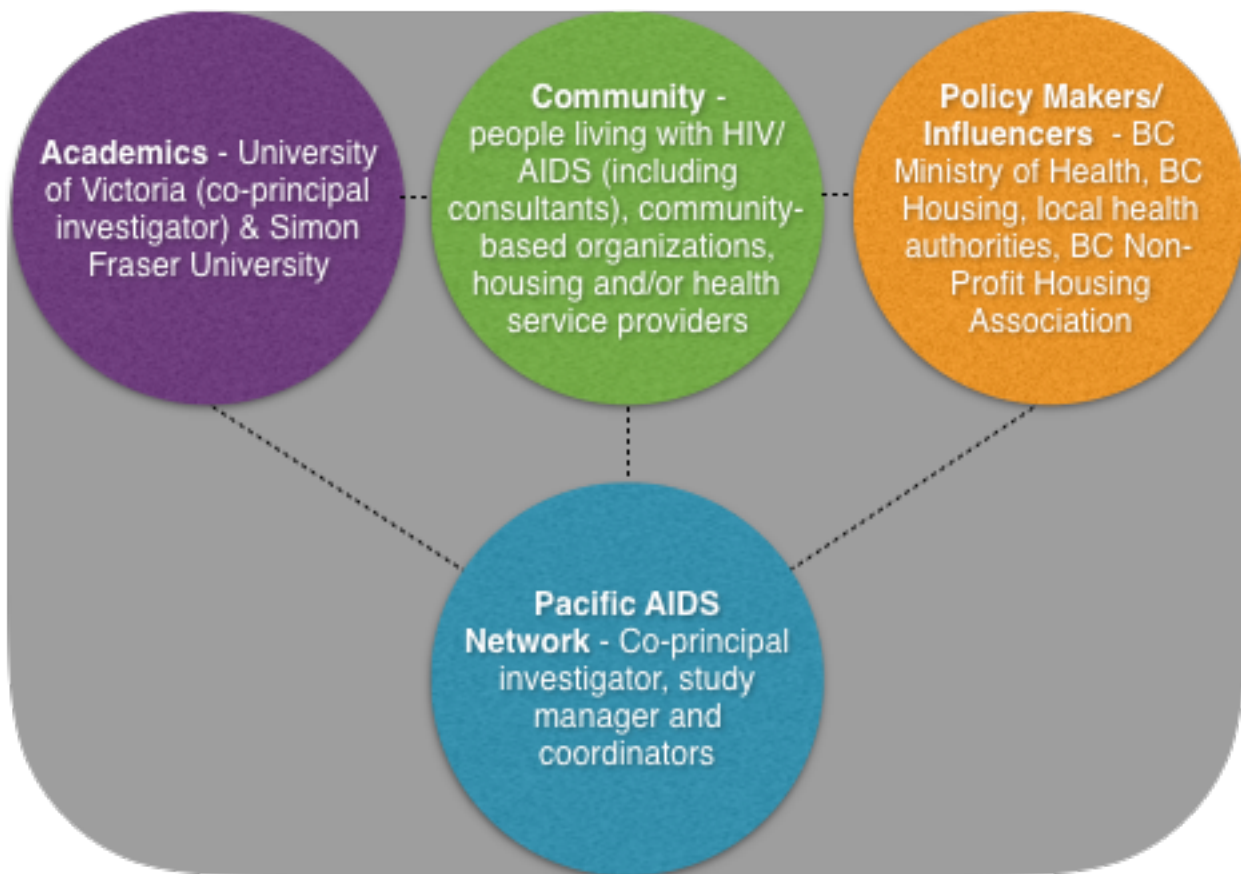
Academics - University of Victoria (co-principal investigator) & Simon Fraser University

Community - people living with HIV/ AIDS (including consultants), community-based organizations, housing and/or health service providers

Policy Makers/ Influencers - BC Ministry of Health, BC Housing, local health authorities, BC Non-Profit Housing Association

Pacific AIDS Network - Co-principal investigator, study manager and coordinators